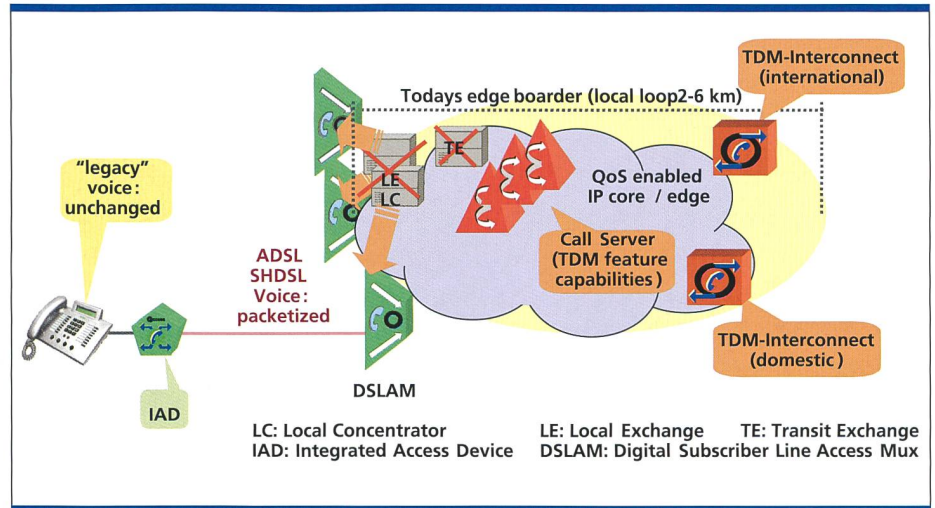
TDM-Interconnect (international)

Todays edge boarder (local loop2-6 km)

"legacy" voice : unchanged

TE

LE

LC

QoS enabled IP core / edge

Call Server (TDM feature capabilities )

ADSL SHDSL Voice : packetized

TDM-Interconnect (domestic )

DSLAM

IAD

LC: Local Concentrator
IAD: Integrated Access Device

LE: Local Exchange
TE: Transit Exchange
DSLAM: Digital Subscriber Line Access Mux